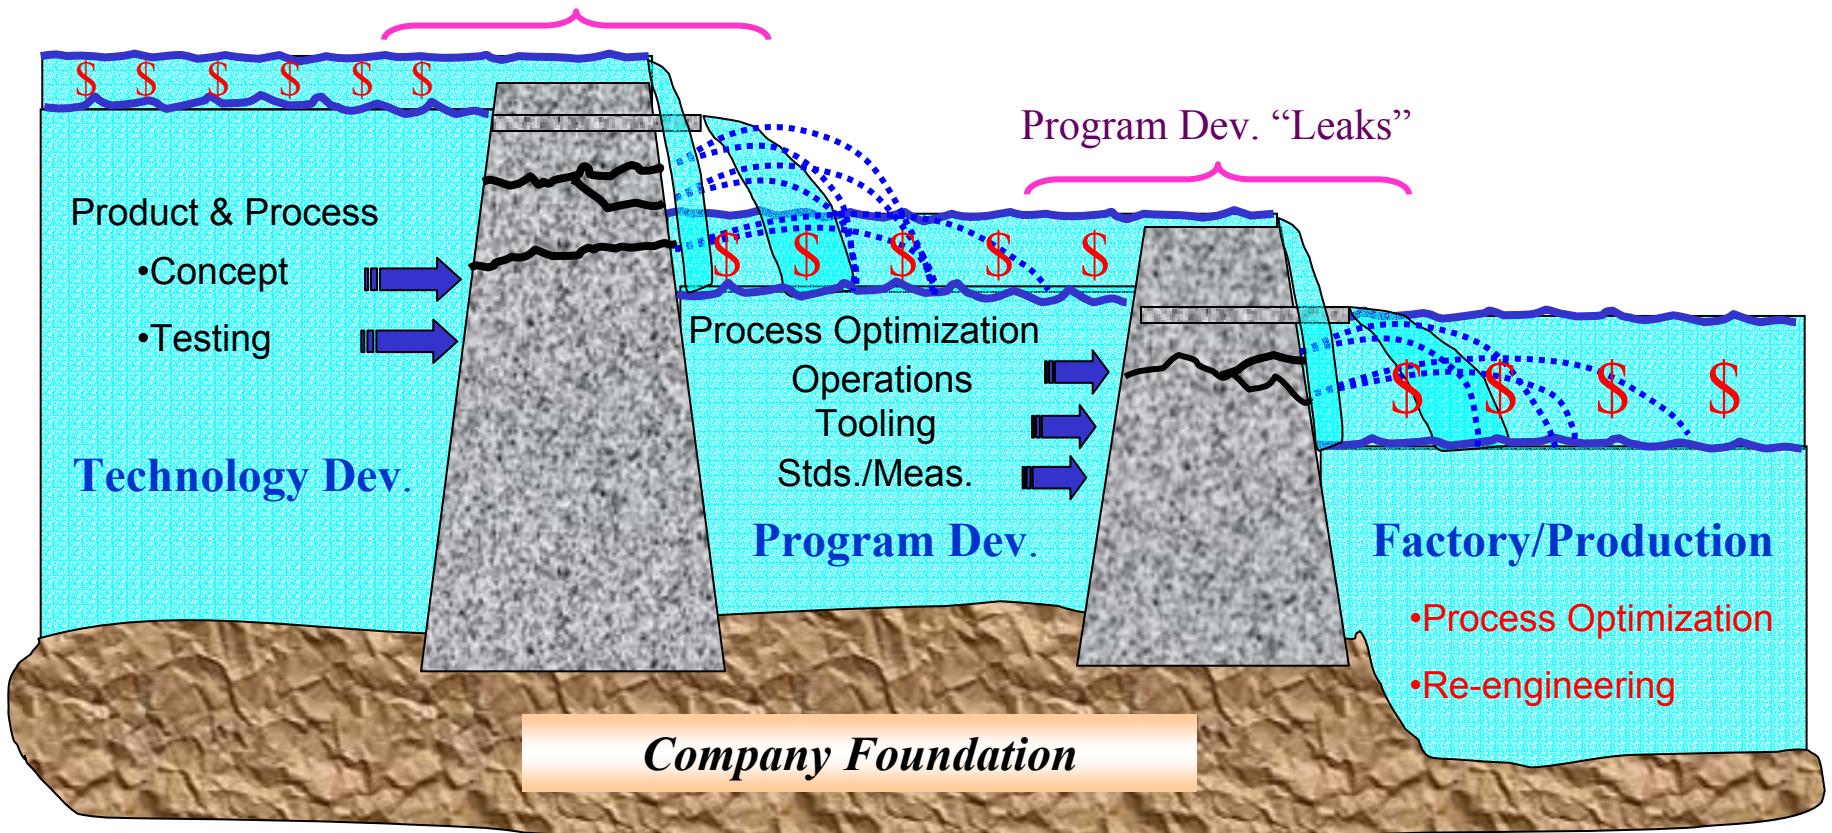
$ $ $ $ $ $

Program Dev. “Leaks”

Product & Process
•Concept
•Testing

$ $ $ $ $

Process Optimization
Operations
Tooling
Stds./Meas.

$ $ $ $

Technology Dev.

Program Dev.

Factory/Production
•Process Optimization
•Re-engineering

Company Foundation